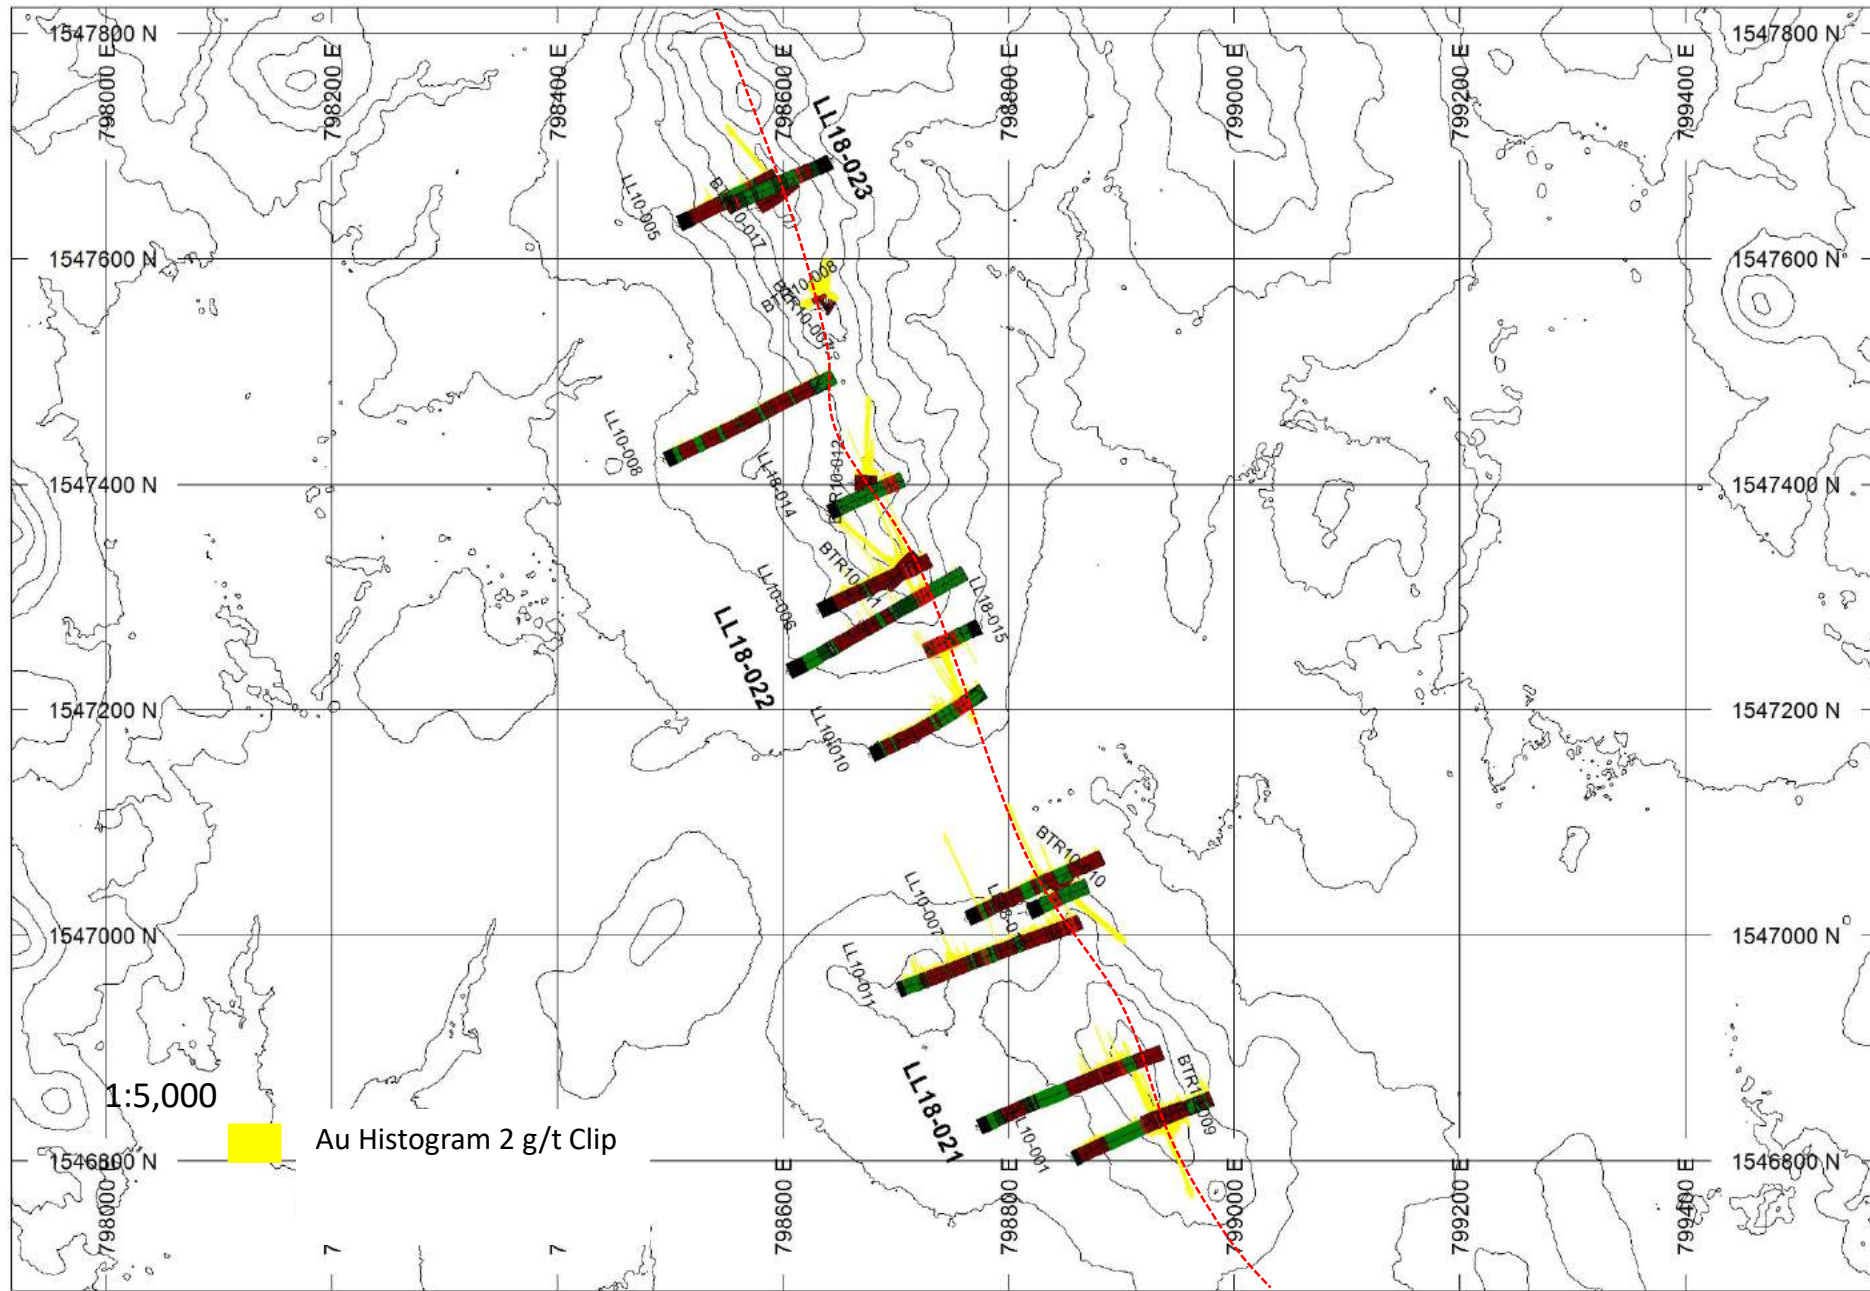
1547800 N
1547800 N
798000 E
798200 E
798400 E
798600 E
798800 E
799000 E
799200 E
799400 E
LL18-023
LL10-005
BTR10-017
1547600 N
1547600 N
BTR10-008
BTR10-007
LL10-008
LL18-014
BTR10-012
1547400 N
1547400 N
BTR10-011
LL10-006
LL18-015
LL18-022
1547200 N
1547200 N
LL10-010
BTR10-010
LL10-007
LL18-0
1547000 N
1547000 N
LL10-011
1:5,000
LL18-021
BTR10-009
Au Histogram 2 g/t Clip
LL10-001
1546800 N
1546800 N
798000 E
798600 E
798800 E
799000 E
799200 E
799400 E